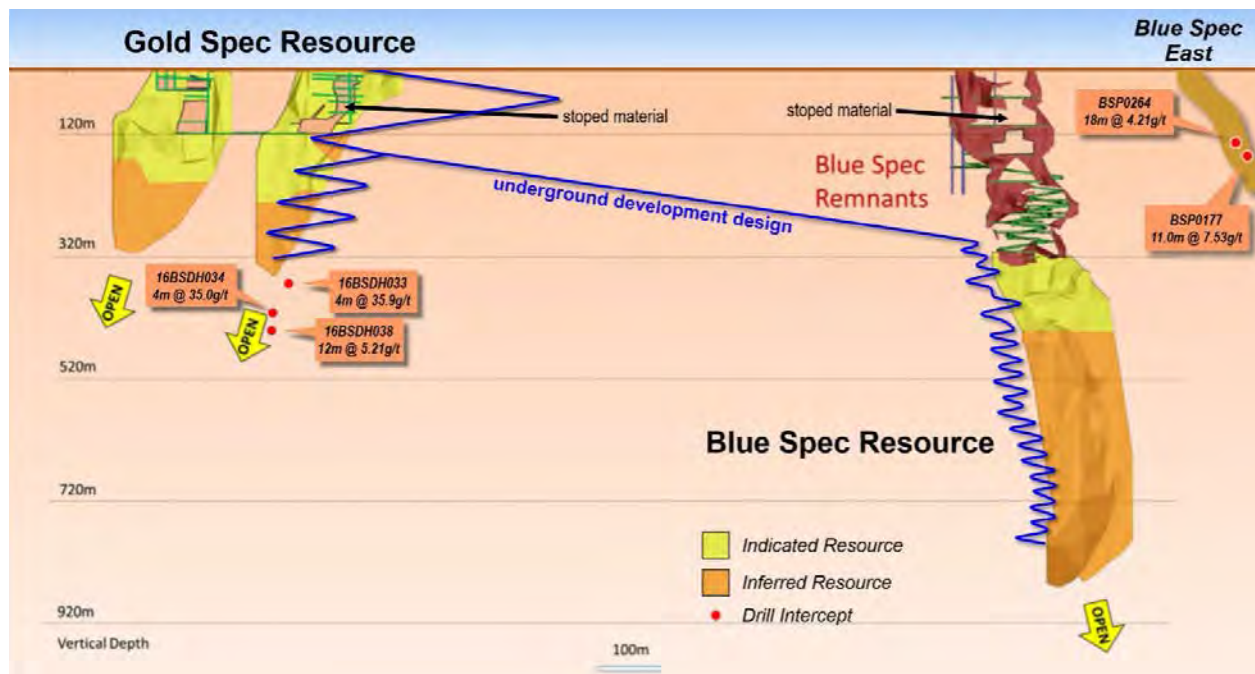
Gold Spec Resource

Blue Spec East

120m

stoped material

stoped material

BSP0264
18m @ 4.21g/t

Blue Spec Remnants

underground development design

BSP0177
11.0m @ 7.53g/t

320m

16BSDH034
4m @ 35.0g/t

16BSDH033
4m @ 35.9g/t

OPEN

OPEN

16BSDH038
12m @ 5.21g/t

520m

Blue Spec Resource

720m

Indicated Resource

Inferred Resource

Drill Intercept

920m

OPEN

Vertical Depth

100m